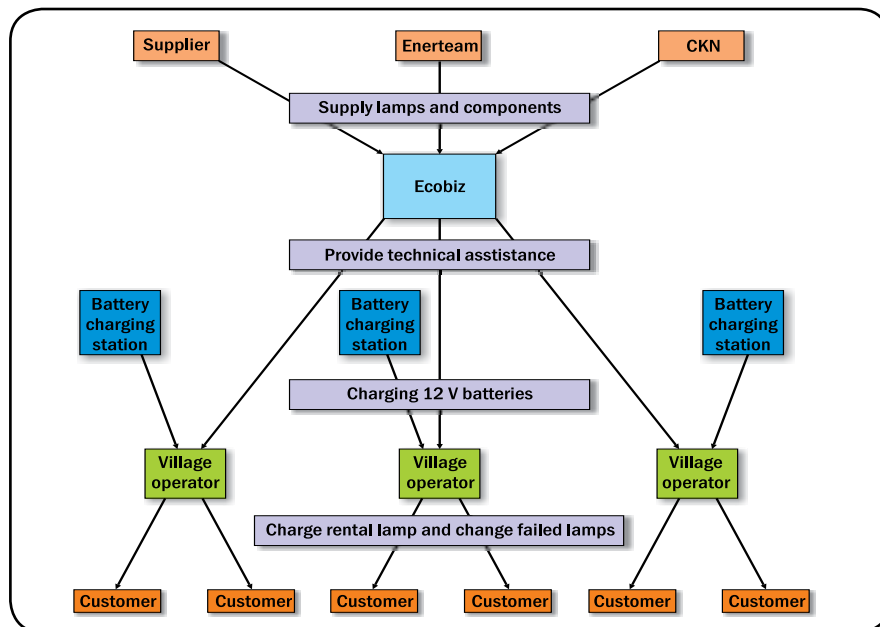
Supplier

Enerteam

CKN

Supply lamps and components

Ecobiz

Provide technical asstistance

Battery charging station

Battery charging station

Battery charging station

Charging 12 V batteries

Village operator

Village operator

Village operator

Charge rental lamp and change failed lamps

Customer

Customer

Customer

Customer

Customer

Customer